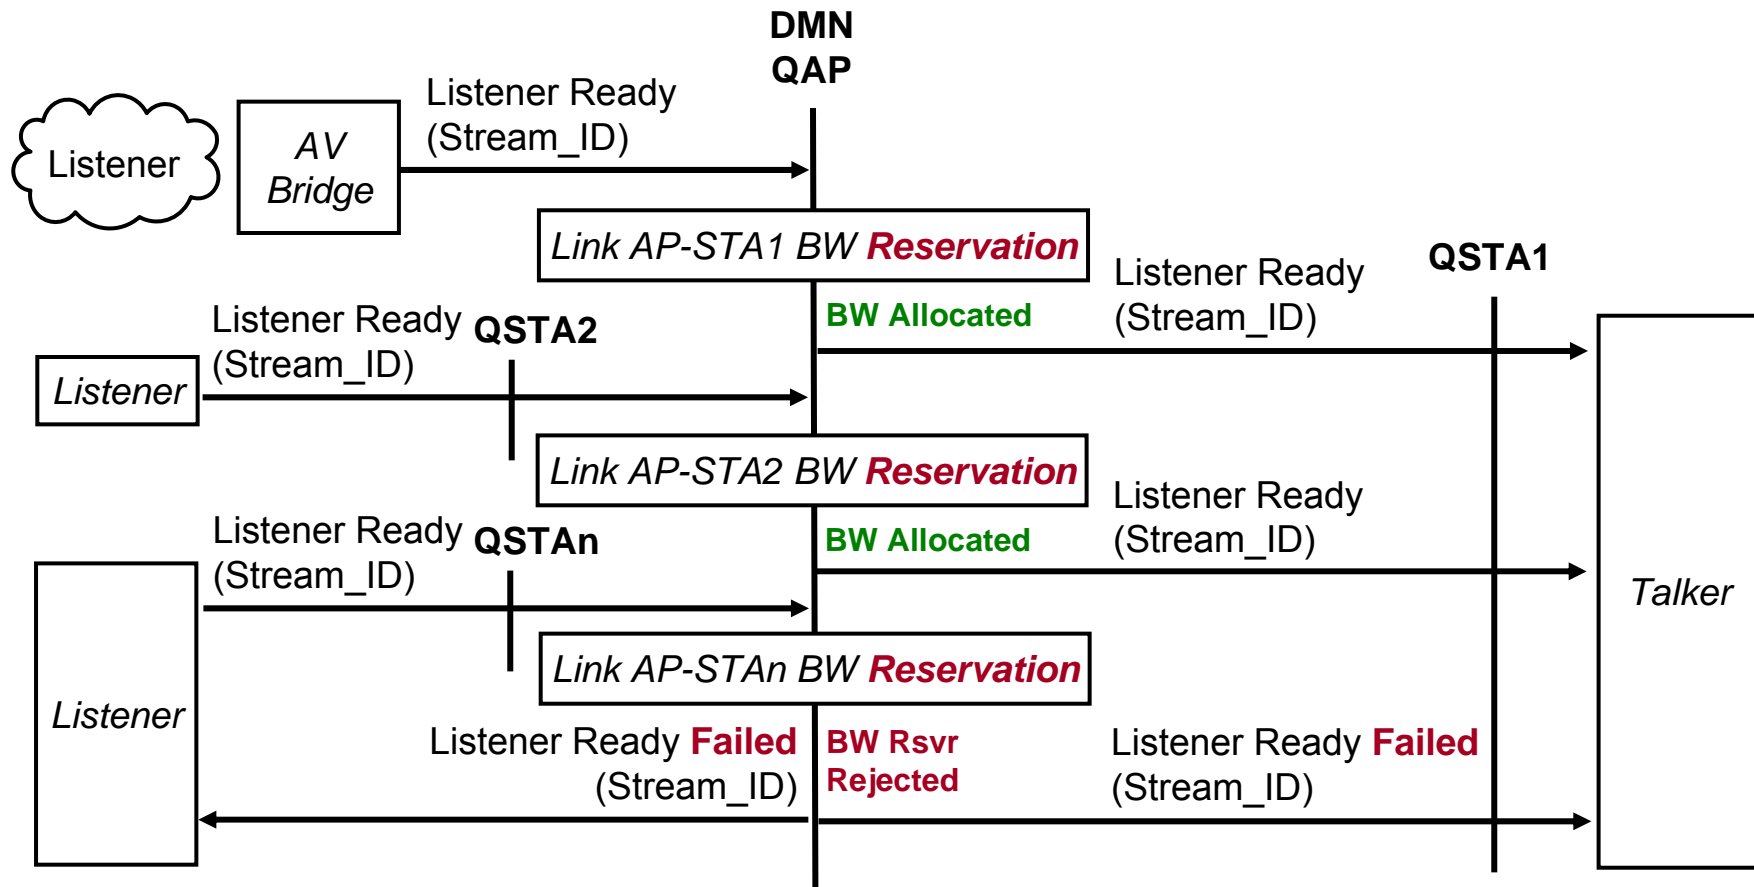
DMN QAP

Listener

AV Bridge

Listener Ready (Stream_ID)

Link AP-STA1 BW Reservation

BW Allocated

Listener Ready (Stream_ID)

QSTA1

Listener Ready (Stream_ID)

QSTA2

Listener

Link AP-STA2 BW Reservation

BW Allocated

Listener Ready (Stream_ID)

Listener Ready (Stream_ID)

QSTAn

Talker

Link AP-STAn BW Reservation

Listener

Listener Ready Failed (Stream_ID)

BW Rsvr Rejected

Listener Ready Failed (Stream_ID)